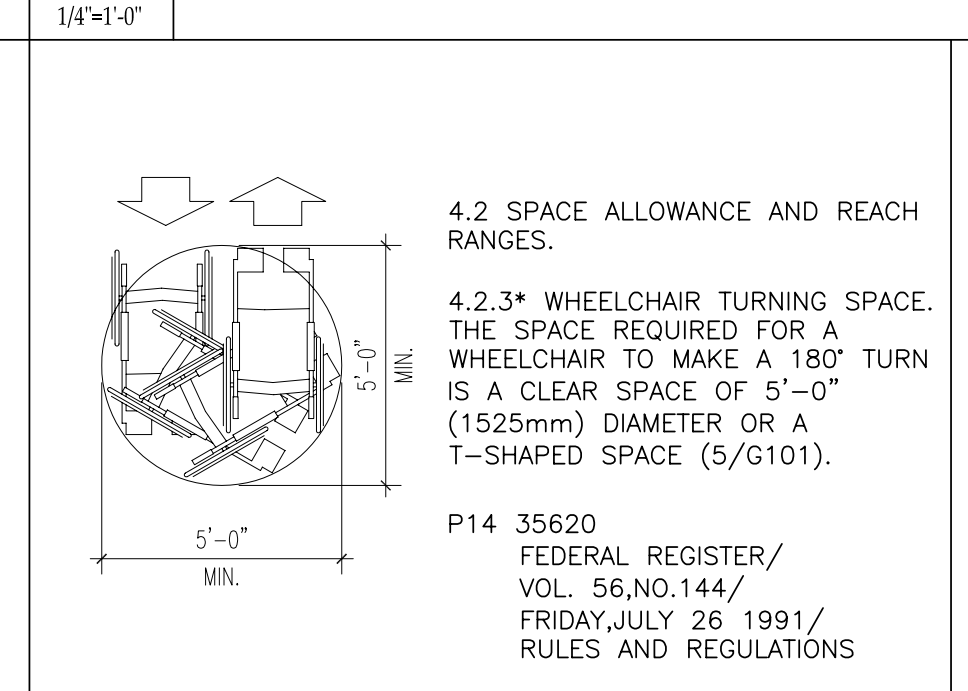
1/4"=1'-0"

5'–0"
MIN.

5'–0"
MIN.

4.2 SPACE ALLOWANCE AND REACH RANGES.

4.2.3* WHEELCHAIR TURNING SPACE. THE SPACE REQUIRED FOR A WHEELCHAIR TO MAKE A 180° TURN IS A CLEAR SPACE OF 5'–0" (1525mm) DIAMETER OR A T–SHAPED SPACE (5/G101).

P14 35620
FEDERAL REGISTER/
VOL. 56,NO.144/
FRIDAY,JULY 26 1991/
RULES AND REGULATIONS